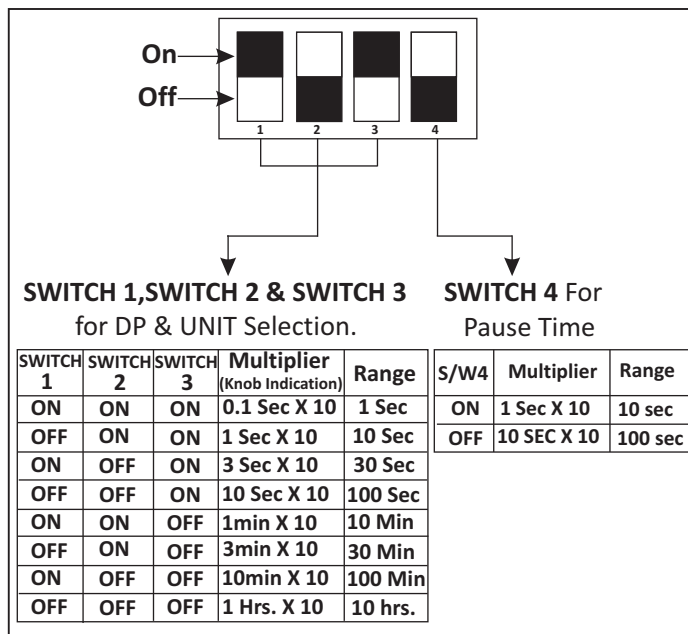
On
Off
1 2 3 4

SWITCH 1,SWITCH 2 & SWITCH 3 for DP & UNIT Selection.

SWITCH 4 For Pause Time

| SWITCH 1 | SWITCH 2 | SWITCH 3 | Multiplier (Knob Indication) | Range |
|---|---|---|---|---|
| ON | ON | ON | 0.1 Sec X 10 | 1 Sec |
| OFF | ON | ON | 1 Sec X 10 | 10 Sec |
| ON | OFF | ON | 3 Sec X 10 | 30 Sec |
| OFF | OFF | ON | 10 Sec X 10 | 100 Sec |
| ON | ON | OFF | 1min X 10 | 10 Min |
| OFF | ON | OFF | 3min X 10 | 30 Min |
| ON | OFF | OFF | 10min X 10 | 100 Min |
| OFF | OFF | OFF | 1 Hrs. X 10 | 10 hrs. |

| S/W4 | Multiplier | Range |
|---|---|---|
| ON | 1 Sec X 10 | 10 sec |
| OFF | 10 SEC X 10 | 100 sec |